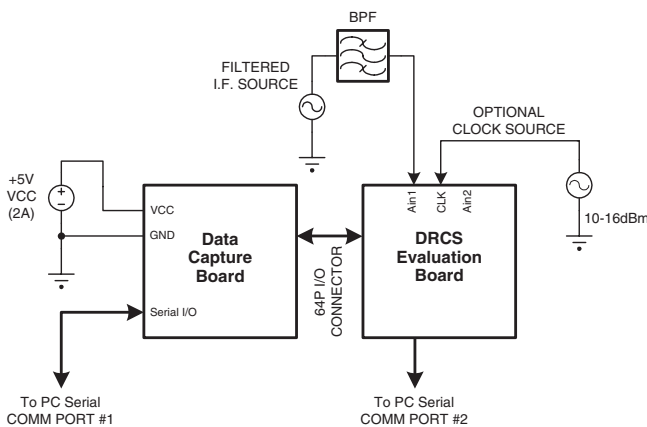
BPF

FILTERED
I.F. SOURCE

OPTIONAL
CLOCK SOURCE

+5V
VCC
(2A)

VCC
GND

Data
Capture
Board

Serial I/O

64P I/O
CONNECTOR

Ain1 CLK Ain2

DRCS
Evaluation
Board

10-16dBm

To PC Serial
COMM PORT #1

To PC Serial
COMM PORT #2